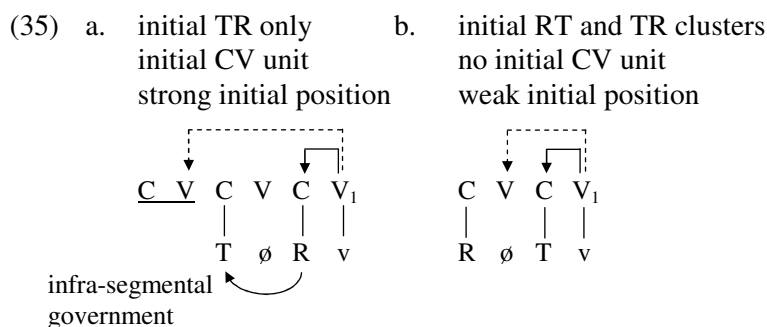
(35) a. initial TR only
initial CV unit
strong initial position

b. initial RT and TR clusters
no initial CV unit
weak initial position

C V C V C $V_1$
T ø R v

infra-segmental government

C V C $V_1$
R ø T v